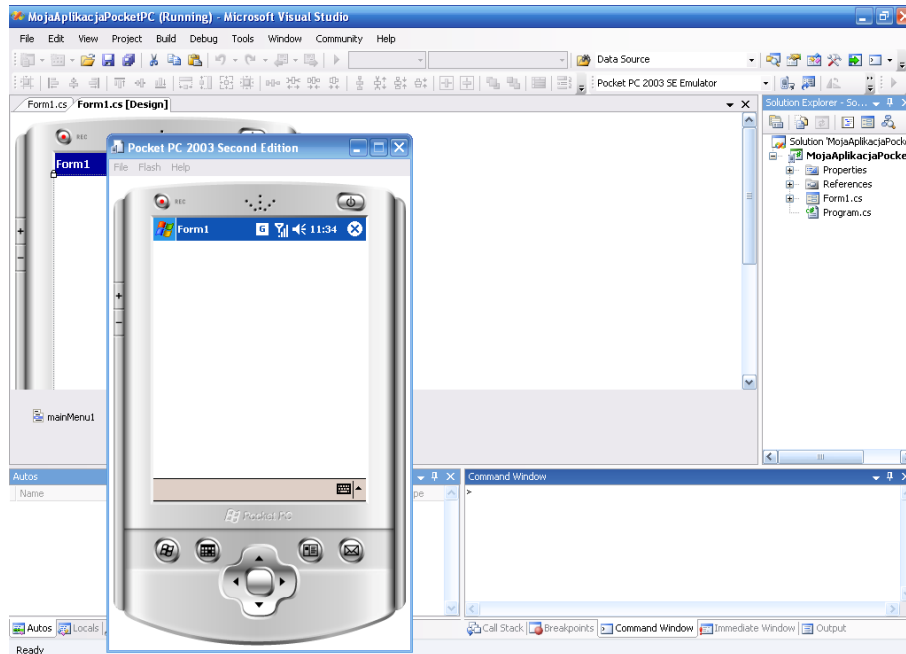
MojaAplikacjaPocketPC (Running) - Microsoft Visual Studio

File Edit View Project Build Debug Tools Window Community Help

Data Source

Pocket PC 2003 SE Emulator

Form1.cs Form1.cs [Design]

Solution Explorer - So...

Solution 'MojaAplikacjaPock
MojaAplikacjaPocke
Properties
References
Form1.cs
Program.cs

REC
Form1

Pocket PC 2003 Second Edition

File Flash Help

REC

Form1 11:34

Pocket PC

mainMenu1

Autos
Name
pe

Command Window
>

Autos Locals

Call Stack Breakpoints Command Window Immediate Window Output

Ready